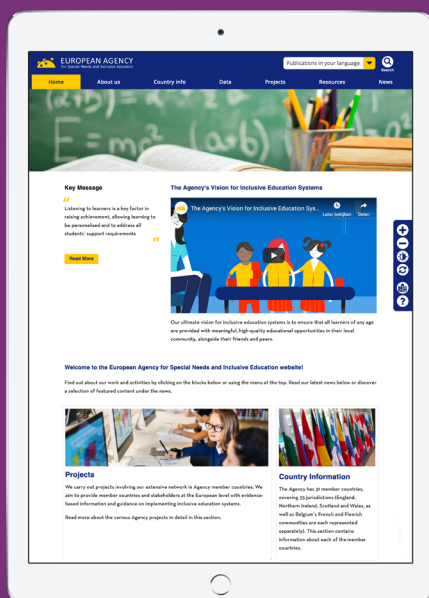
EUROPEAN AGENCY for Special Needs and Inclusive Education

Publications in your language

Search

Home | About us | Country info | Data | Projects | Resources | News

Key Message

"Listening to learners is a key factor in raising achievement, allowing learning to be personalised and to address all students' support requirements"

Read More

The Agency's Vision for Inclusive Education Systems

The Agency's Vision for Inclusive Education Sys...

Later bekijken

Delen

Our ultimate vision for inclusive education systems is to ensure that all learners of any age are provided with meaningful, high-quality educational opportunities in their local community, alongside their friends and peers.

Welcome to the European Agency for Special Needs and Inclusive Education website!

Find out about our work and activities by clicking on the blocks below or using the menu at the top. Read our latest news below or discover a selection of featured content under the news.

Projects

We carry out projects involving our extensive network in Agency member countries. We aim to provide member countries and stakeholders at the European level with evidence-based information and guidance on implementing inclusive education systems.

Read more about the various Agency projects in detail in this section.

Country Information

The Agency has 31 member countries, covering 35 jurisdictions (England, Northern Ireland, Scotland and Wales, as well as Belgium's French and Flemish communities are each represented separately). This section contains information about each of the member countries.